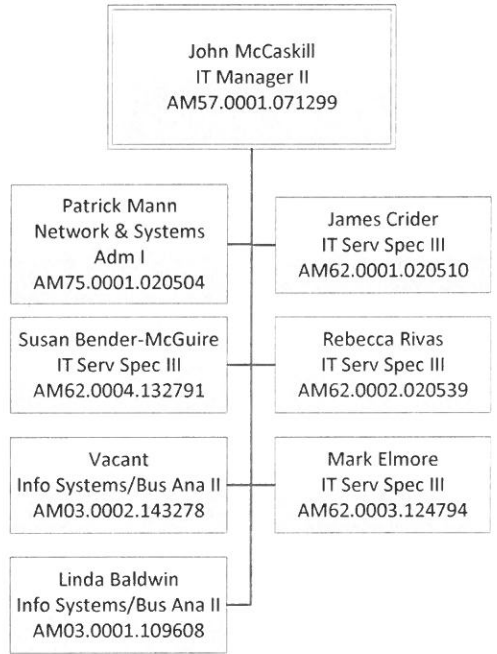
John McCaskill
IT Manager II
AM57.0001.071299

Patrick Mann
Network & Systems Adm I
AM75.0001.020504

James Crider
IT Serv Spec III
AM62.0001.020510

Susan Bender-McGuire
IT Serv Spec III
AM62.0004.132791

Rebecca Rivas
IT Serv Spec III
AM62.0002.020539

Vacant
Info Systems/Bus Ana II
AM03.0002.143278

Mark Elmore
IT Serv Spec III
AM62.0003.124794

Linda Baldwin
Info Systems/Bus Ana II
AM03.0001.109608